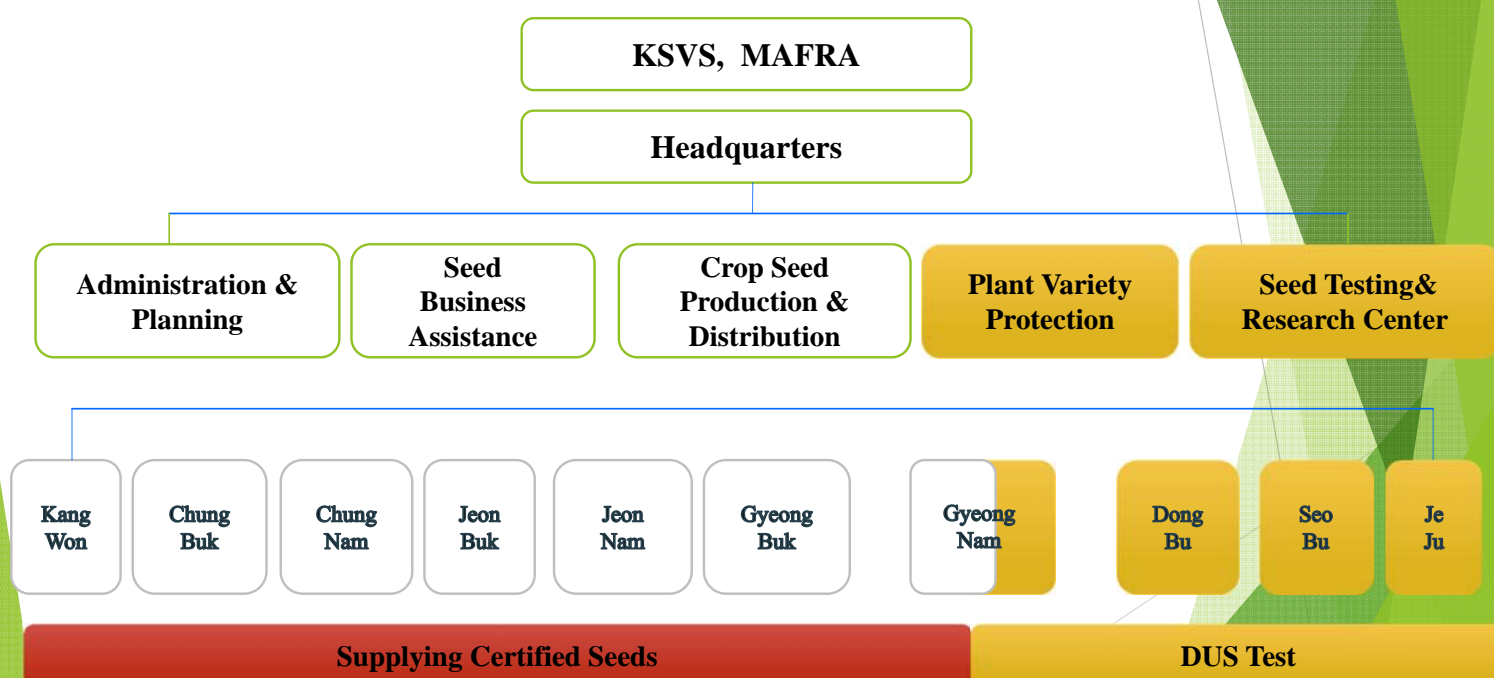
KSVS, MAFRA

Headquarters

Administration & Planning

Seed Business Assistance

Crop Seed Production & Distribution

Plant Variety Protection

Seed Testing& Research Center

Kang Won

Chung Buk

Chung Nam

Jeon Buk

Jeon Nam

Gyeong Buk

Gyeong Nam

Dong Bu

Seo Bu

Je Ju

Supplying Certified Seeds

DUS Test